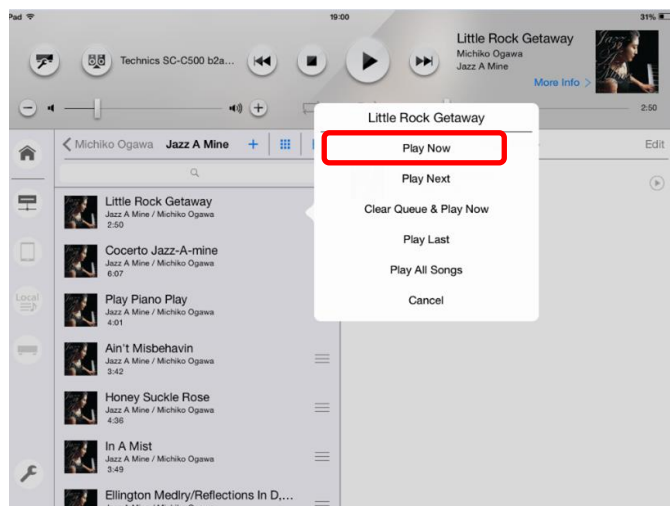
Pad
19:00
31%

Technics SC-C500 b2a...

Little Rock Getaway
Michiko Ogawa
Jazz A Mine
More Info >

2:50

Michiko Ogawa Jazz A Mine +

Edit

Little Rock Getaway
Jazz A Mine / Michiko Ogawa
2:50

Cocerto Jazz-A-mine
Jazz A Mine / Michiko Ogawa
6:07

Play Piano Play
Jazz A Mine / Michiko Ogawa
4:01

Ain't Misbehavin
Jazz A Mine / Michiko Ogawa
3:42

Honey Suckle Rose
Jazz A Mine / Michiko Ogawa
4:36

In A Mist
Jazz A Mine / Michiko Ogawa
3:49

Ellington Medlry/Reflections In D,...

Local

Little Rock Getaway
Play Now
Play Next
Clear Queue & Play Now
Play Last
Play All Songs
Cancel